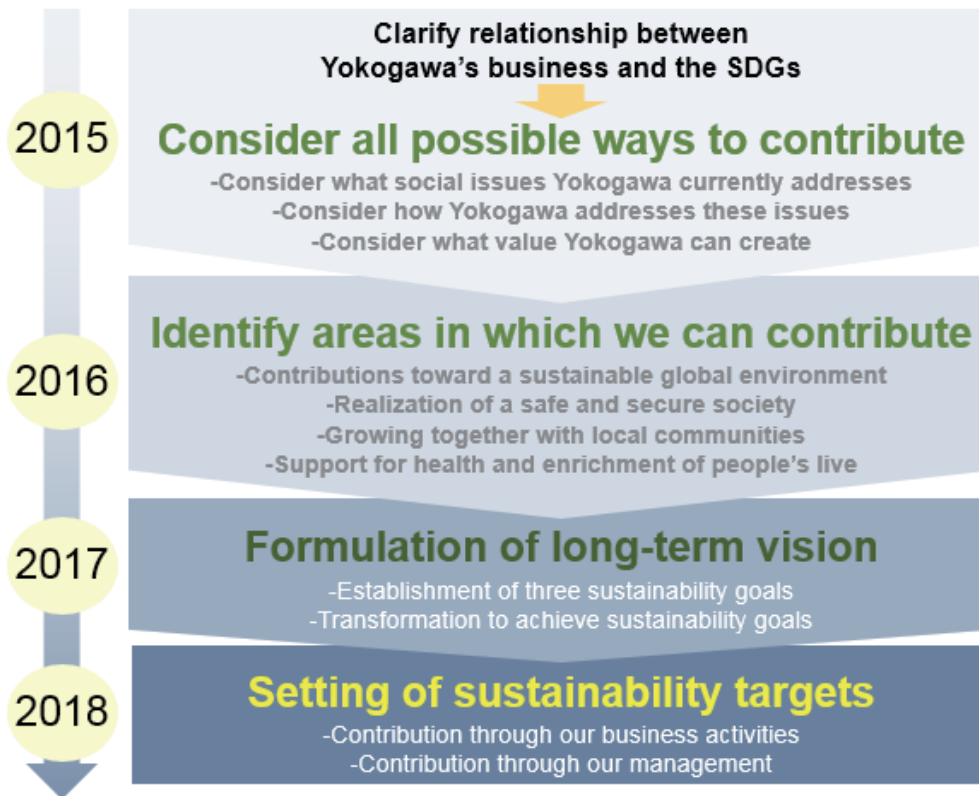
2015

Clarify relationship between Yokogawa's business and the SDGs

Consider all possible ways to contribute

-Consider what social issues Yokogawa currently addresses
-Consider how Yokogawa addresses these issues
-Consider what value Yokogawa can create

2016

Identify areas in which we can contribute

-Contributions toward a sustainable global environment
-Realization of a safe and secure society
-Growing together with local communities
-Support for health and enrichment of people's live

2017

Formulation of long-term vision

-Establishment of three sustainability goals
-Transformation to achieve sustainability goals

2018

Setting of sustainability targets

-Contribution through our business activities
-Contribution through our management